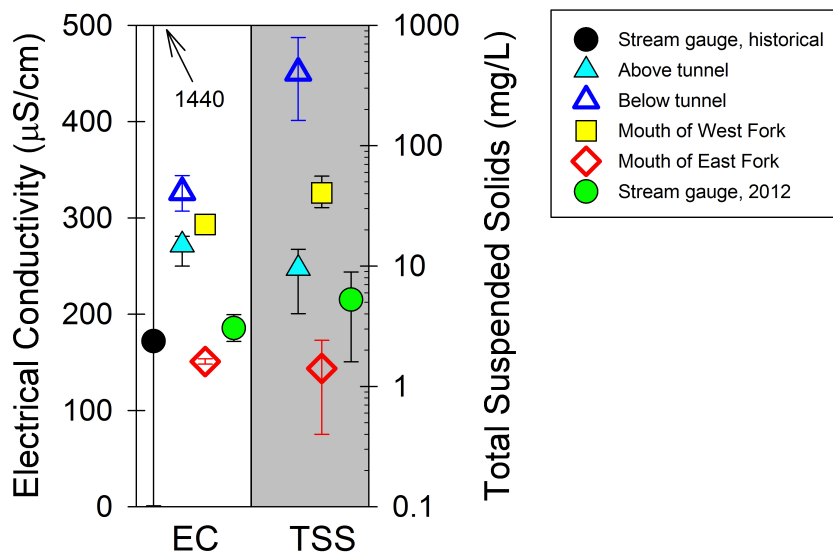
Electrical Conductivity (µS/cm)

500
400
300
200
100
0

1440

EC
TSS

Total Suspended Solids (mg/L)

1000
100
10
1
0.1

Stream gauge, historical
Above tunnel
Below tunnel
Mouth of West Fork
Mouth of East Fork
Stream gauge, 2012